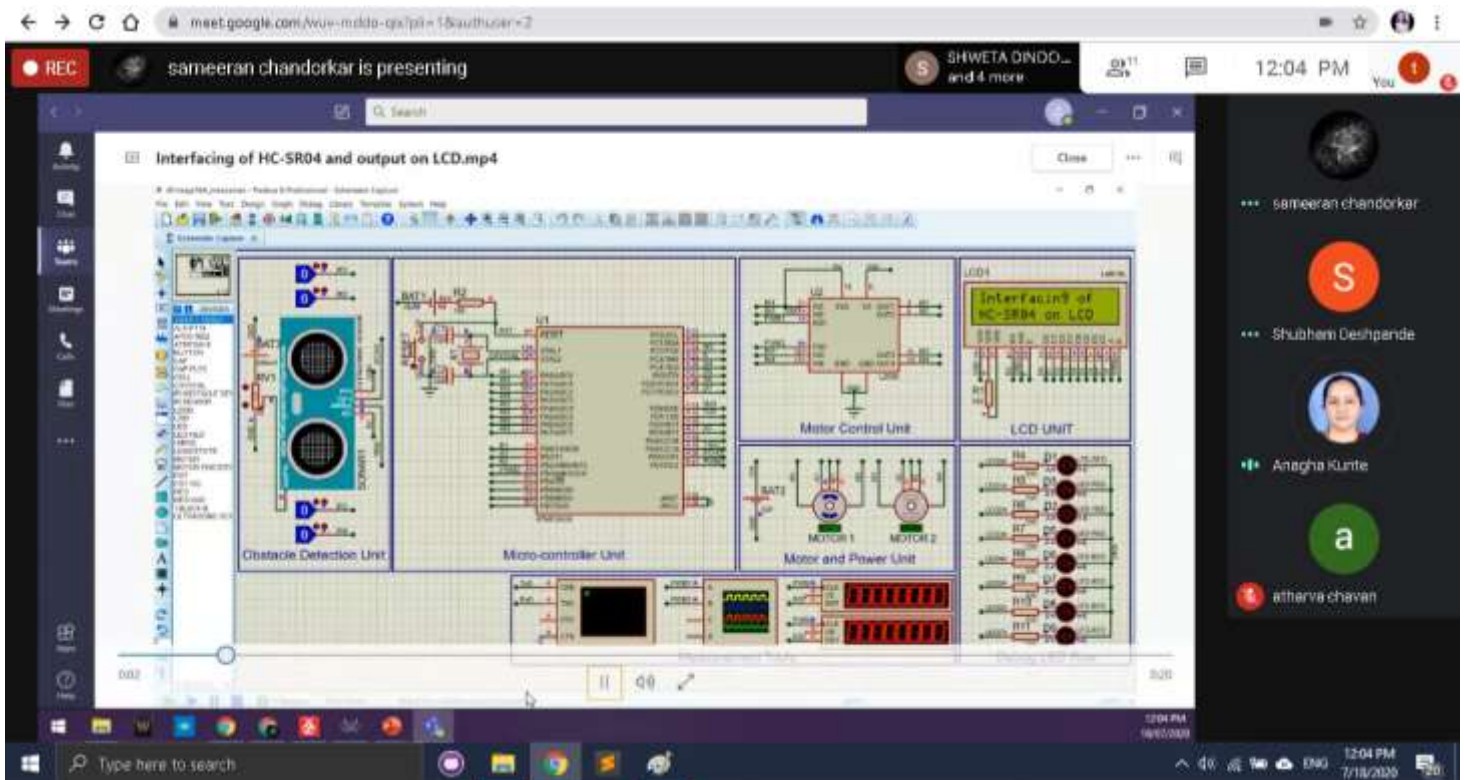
meet.google.com/wuv-mddo-qix?pli=1&authuser=2

REC

sameeran chandorkar is presenting

SHWETA DINDO... and 4 more

12:04 PM

You

Search

Interfacing of HC-SR04 and output on LCD.mp4

Close

Obstacle Detection Unit

Micro-controller Unit

Motor Control Unit

Interfacing of HC-SR04 on LCD

LCD UNIT

MOTOR 1

MOTOR 2

Motor and Power Unit

0:02

3:20

sameeran chandorkar

Shubham Deshpande

Anagha Kunte

atharva chavan

Type here to search

ENG

12:04 PM 7/18/2020